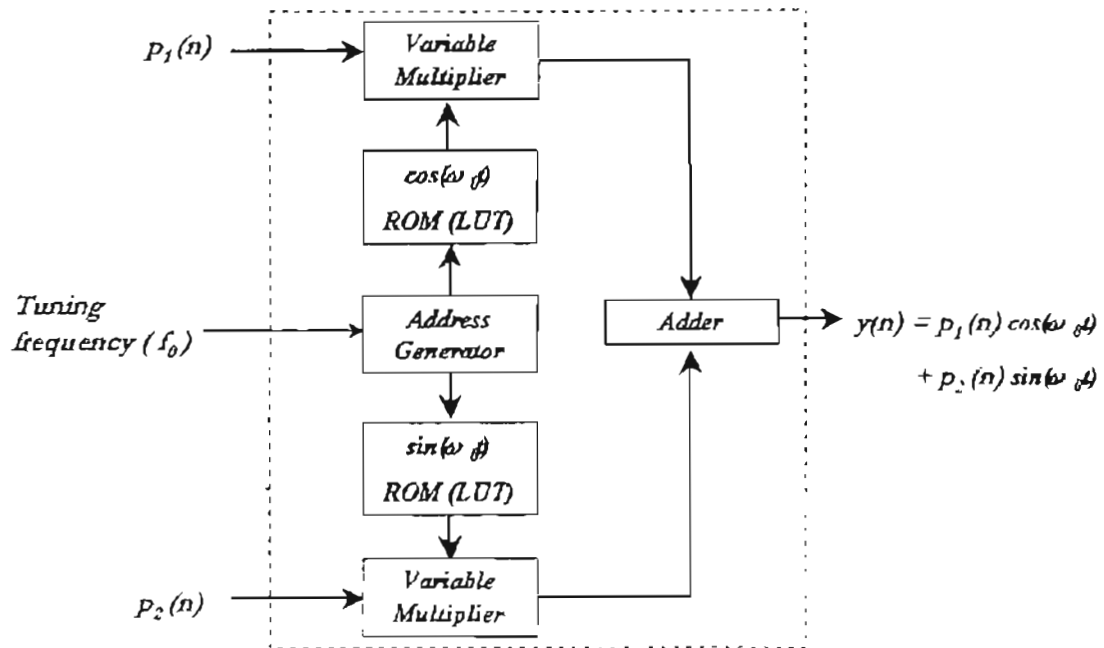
$p_1(n)$

Variable Multiplier

$\cos(\omega_0 t)$

ROM (LUT)

Tuning frequency ( $f_0$)

Address Generator

Adder

$y(n) = p_1(n)\cos(\omega_0 t)$
$+ p_2(n)\sin(\omega_0 t)$

$\sin(\omega_0 t)$

ROM (LUT)

$p_2(n)$

Variable Multiplier